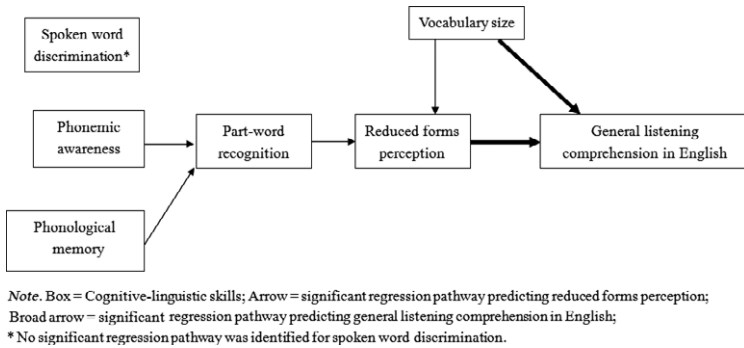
Spoken word discrimination*

Vocabulary size

Phonemic awareness

Part-word recognition

Reduced forms perception

General listening comprehension in English

Phonological memory

*Note*. Box = Cognitive-linguistic skills; Arrow = significant regression pathway predicting reduced forms perception; Broad arrow = significant regression pathway predicting general listening comprehension in English;
* No significant regression pathway was identified for spoken word discrimination.